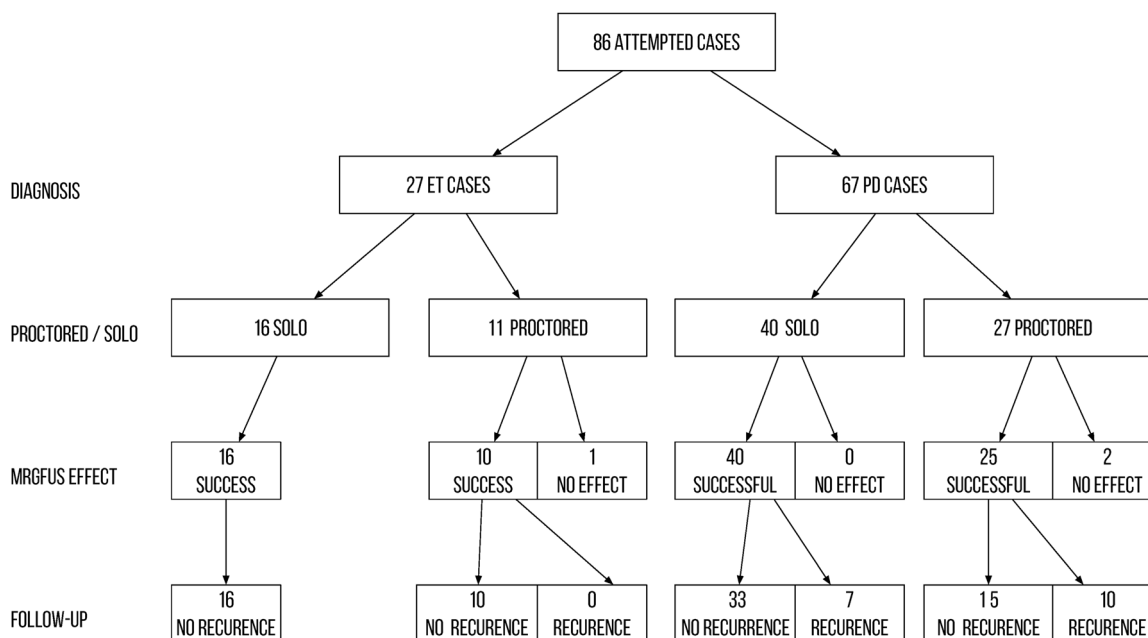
86 ATTEMPTED CASES

DIAGNOSIS

27 ET CASES

67 PD CASES

PROCTORED / SOLO

16 SOLO

11 PROCTORED

40 SOLO

27 PROCTORED

MRGFUS EFFECT

16 SUCCESS

10 SUCCESS

1 NO EFFECT

40 SUCCESSFUL

0 NO EFFECT

25 SUCCESSFUL

2 NO EFFECT

FOLLOW-UP

16 NO RECURENCE

10 NO RECURENCE

0 RECURENCE

33 NO RECURRENCE

7 RECURENCE

15 NO RECURENCE

10 RECURENCE